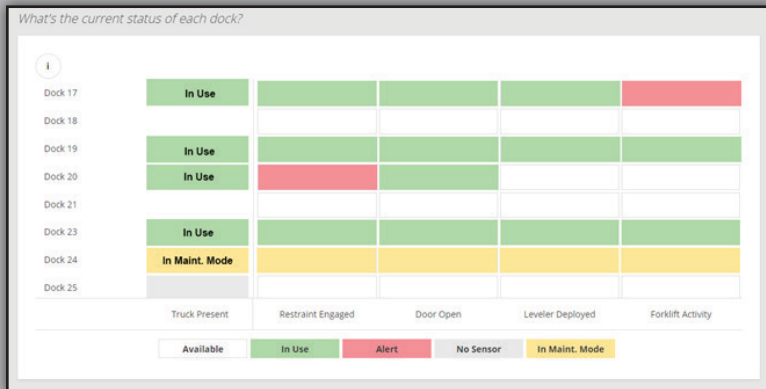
What's the current status of each dock?

i

| | | | | | |
|---|---|---|---|---|---|
| Dock 17 | In Use | | | | |
| Dock 18 | | | | | |
| Dock 19 | In Use | | | | |
| Dock 20 | In Use | | | | |
| Dock 21 | | | | | |
| Dock 23 | In Use | | | | |
| Dock 24 | In Maint. Mode | | | | |
| Dock 25 | | | | | |
| | Truck Present | Restraint Engaged | Door Open | Leveler Deployed | Forklift Activity |

Available | In Use | Alert | No Sensor | In Maint. Mode